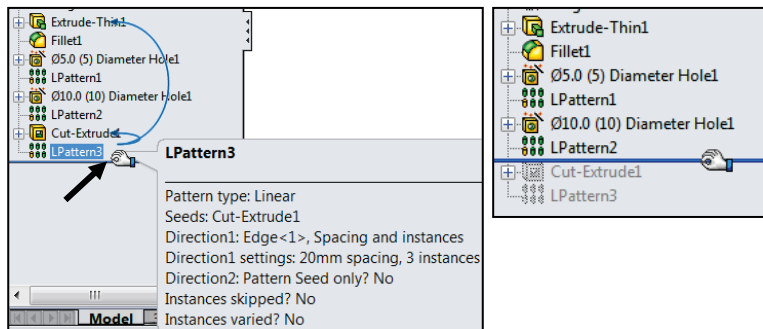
Extrude-Thin1
Fillet1
Ø5.0 (5) Diameter Hole1
LPattern1
Ø10.0 (10) Diameter Hole1
LPattern2
Cut-Extrude1
LPattern3

LPattern3

Pattern type: Linear
Seeds: Cut-Extrude1
Direction1: Edge<1>, Spacing and instances
Direction1 settings: 20mm spacing, 3 instances
Direction2: Pattern Seed only? No
Instances skipped? No
Instances varied? No

III

Model

Extrude-Thin1
Fillet1
Ø5.0 (5) Diameter Hole1
LPattern1
Ø10.0 (10) Diameter Hole1
LPattern2
Cut-Extrude1
LPattern3